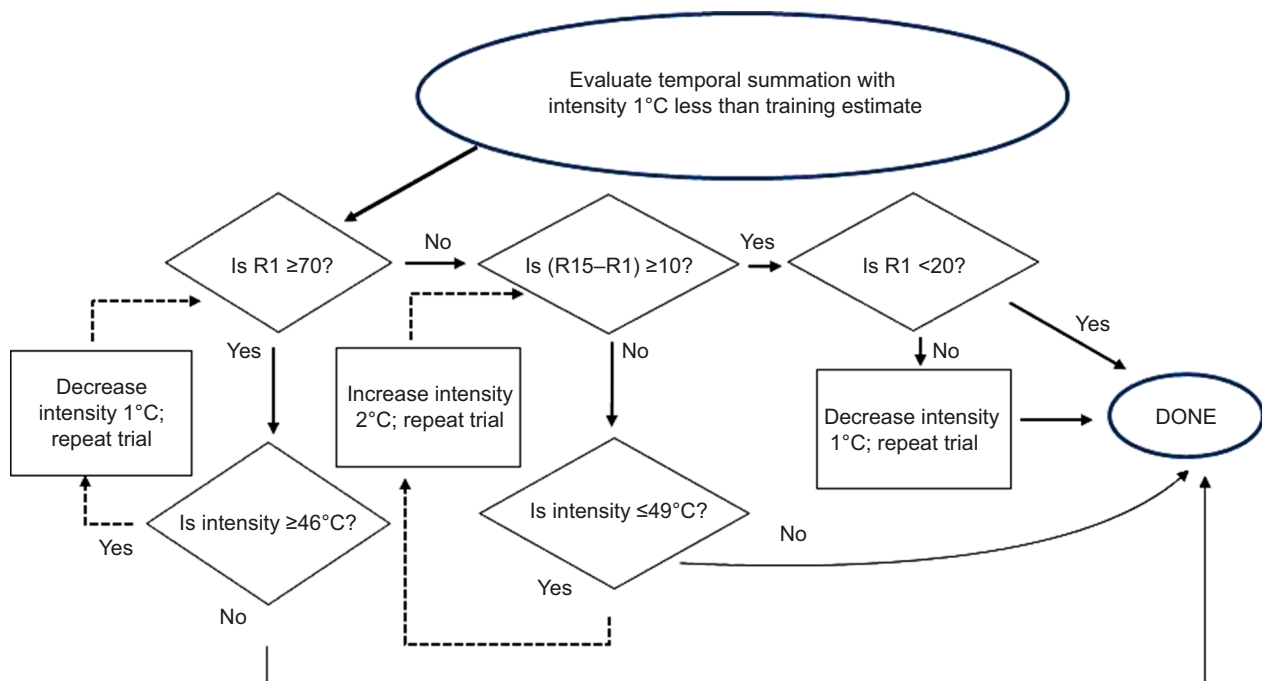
Evaluate temporal summation with intensity 1°C less than training estimate

Is R1 ≥70?

No

Is (R15–R1) ≥10?

Yes

Is R1 <20?

Yes

Decrease intensity 1°C; repeat trial

Yes

Increase intensity 2°C; repeat trial

No

No

Decrease intensity 1°C; repeat trial

DONE

Is intensity ≥46°C?

Yes

Is intensity ≤49°C?

No

Yes

No